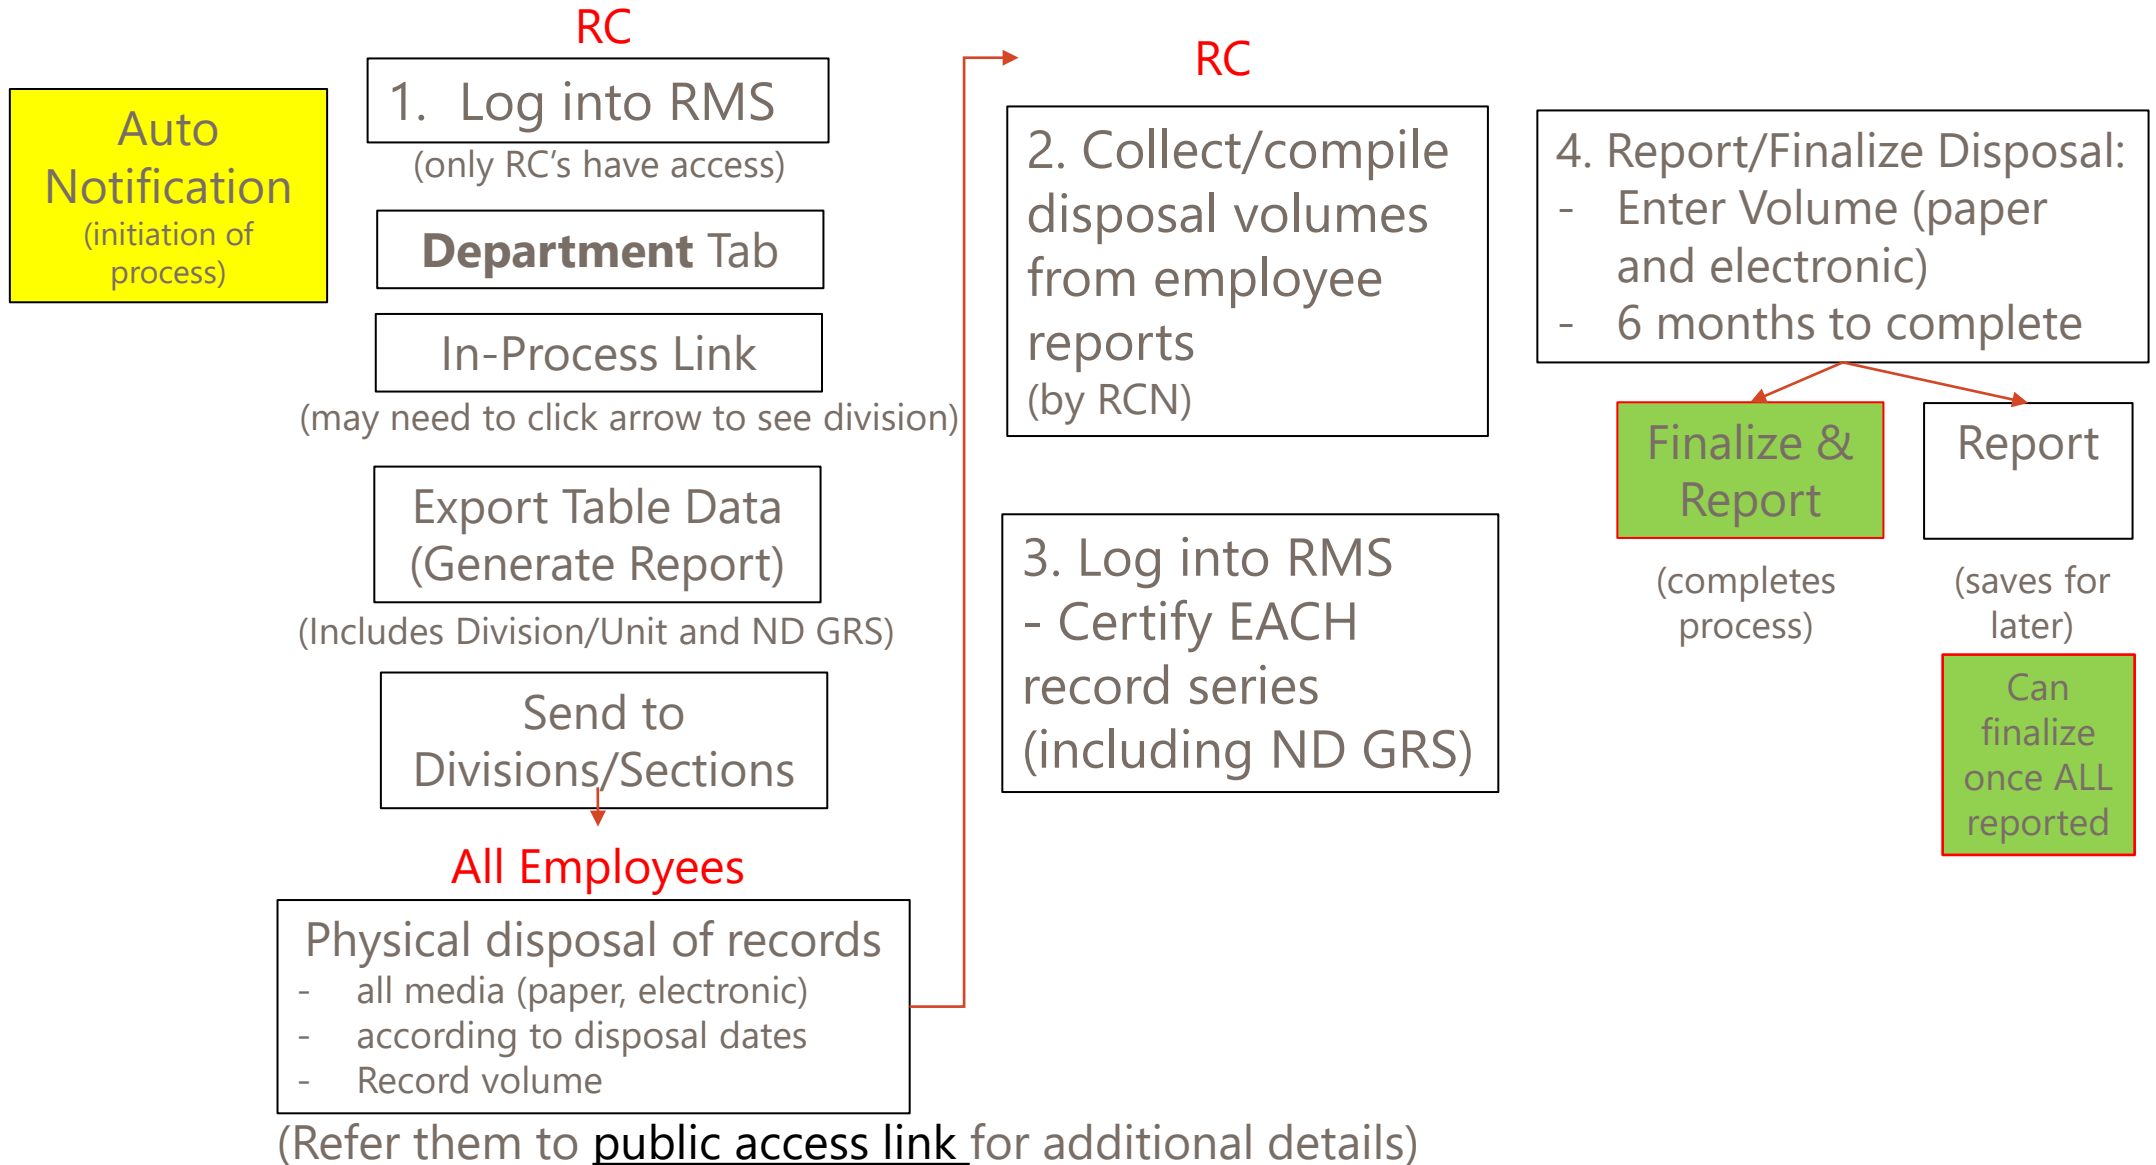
Auto Notification (initiation of process)

RC

1. Log into RMS

(only RC's have access)

**Department** Tab

In-Process Link

(may need to click arrow to see division)

Export Table Data (Generate Report)

(Includes Division/Unit and ND GRS)

Send to Divisions/Sections

All Employees

Physical disposal of records
- all media (paper, electronic)
- according to disposal dates
- Record volume

(Refer them to public access link for additional details)

RC

2. Collect/compile disposal volumes from employee reports
(by RCN)

3. Log into RMS
- Certify EACH record series (including ND GRS)

4. Report/Finalize Disposal:
- Enter Volume (paper and electronic)
- 6 months to complete

Finalize & Report

(completes process)

Report

(saves for later)

Can finalize once ALL reported